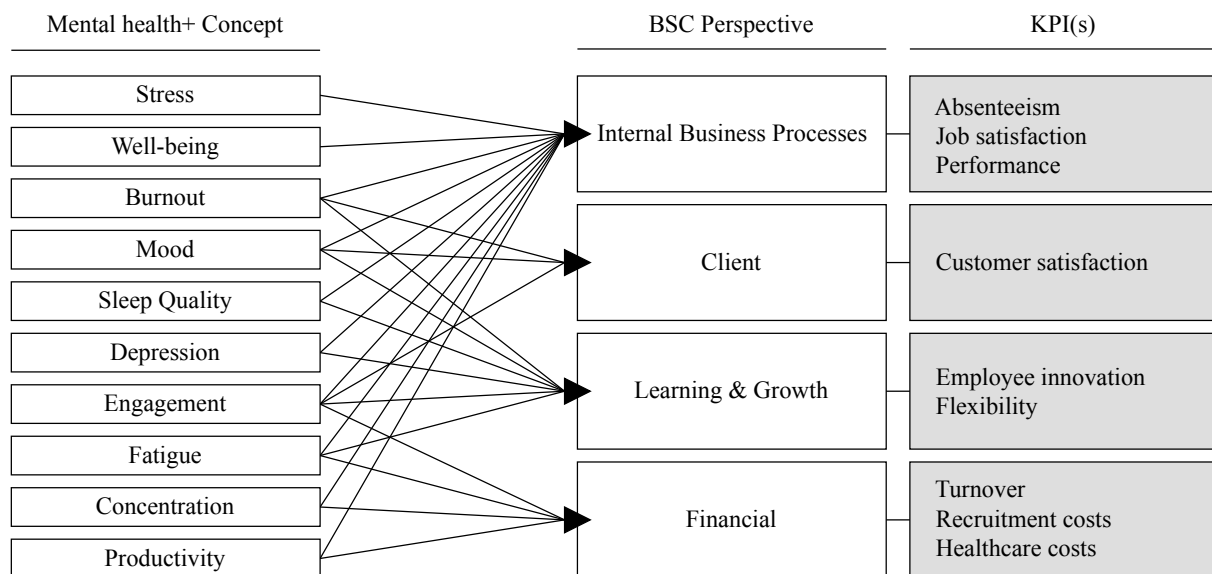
Mental health+ Concept

Stress
Well-being
Burnout
Mood
Sleep Quality
Depression
Engagement
Fatigue
Concentration
Productivity

BSC Perspective

Internal Business Processes
Client
Learning & Growth
Financial

KPI(s)

Absenteeism
Job satisfaction
Performance

Customer satisfaction

Employee innovation
Flexibility

Turnover
Recruitment costs
Healthcare costs